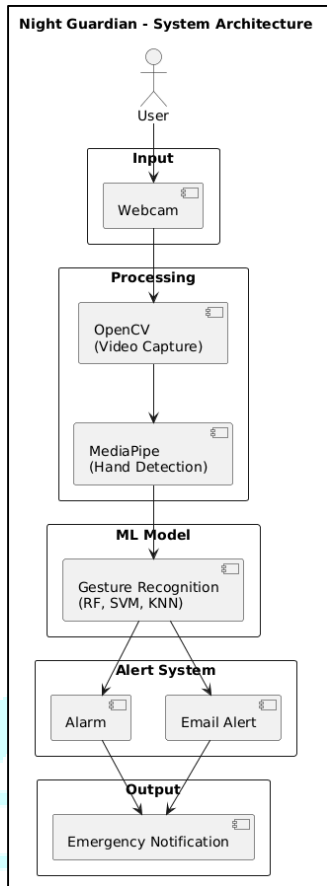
Night Guardian - System Architecture

User

Input

Webcam

Processing

OpenCV
(Video Capture)

MediaPipe
(Hand Detection)

ML Model

Gesture Recognition
(RF, SVM, KNN)

Alert System

Alarm

Email Alert

Output

Emergency Notification